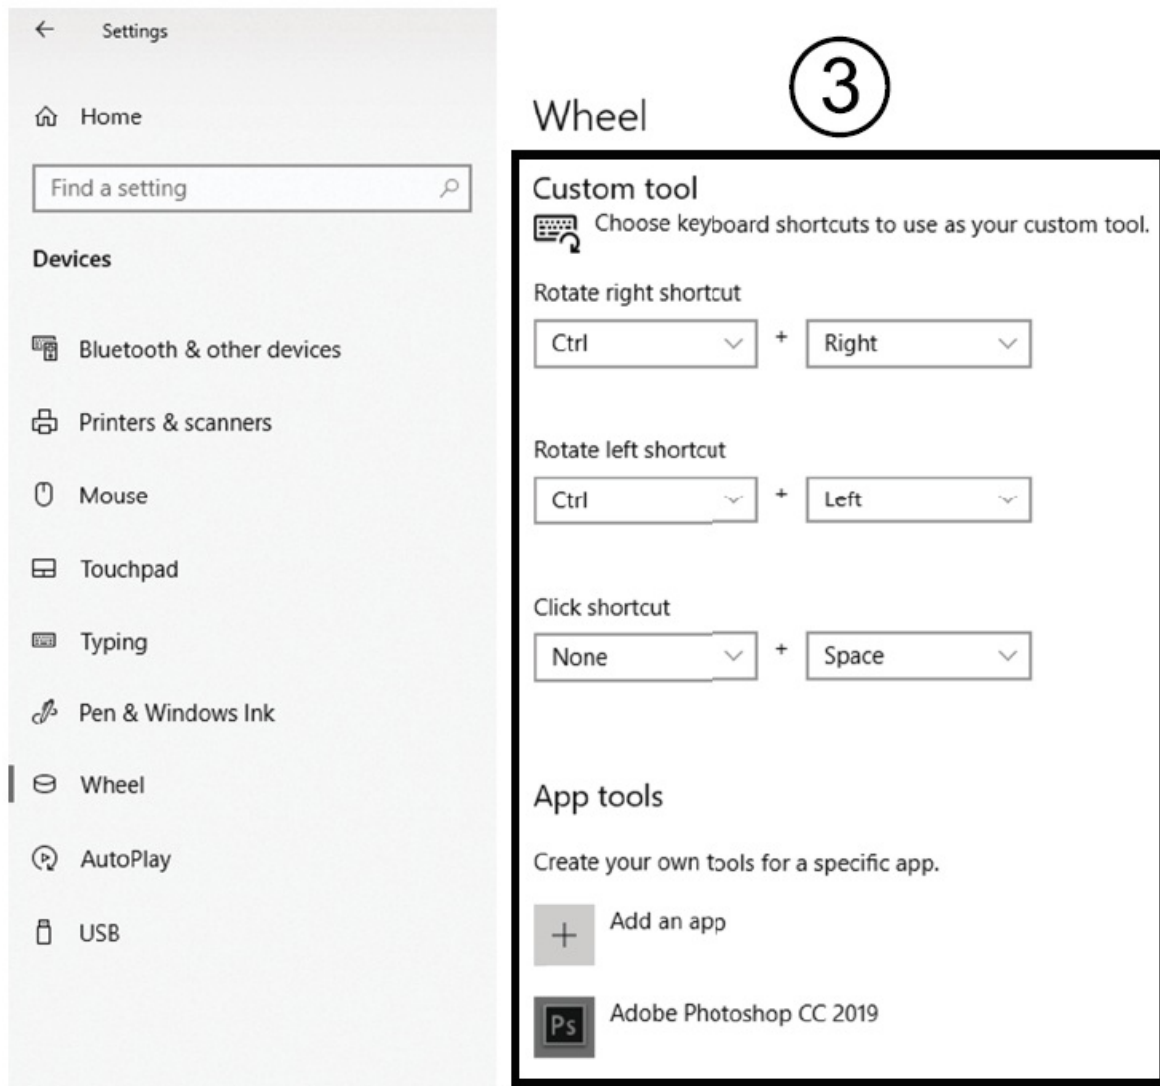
Settings

Home

Find a setting

Devices

Bluetooth & other devices

Printers & scanners

Mouse

Touchpad

Typing

Pen & Windows Ink

Wheel

AutoPlay

USB

③

Wheel

Custom tool

Choose keyboard shortcuts to use as your custom tool.

Rotate right shortcut

Ctrl + Right

Rotate left shortcut

Ctrl + Left

Click shortcut

None + Space

App tools

Create your own tools for a specific app.

Add an app

Ps

Adobe Photoshop CC 2019